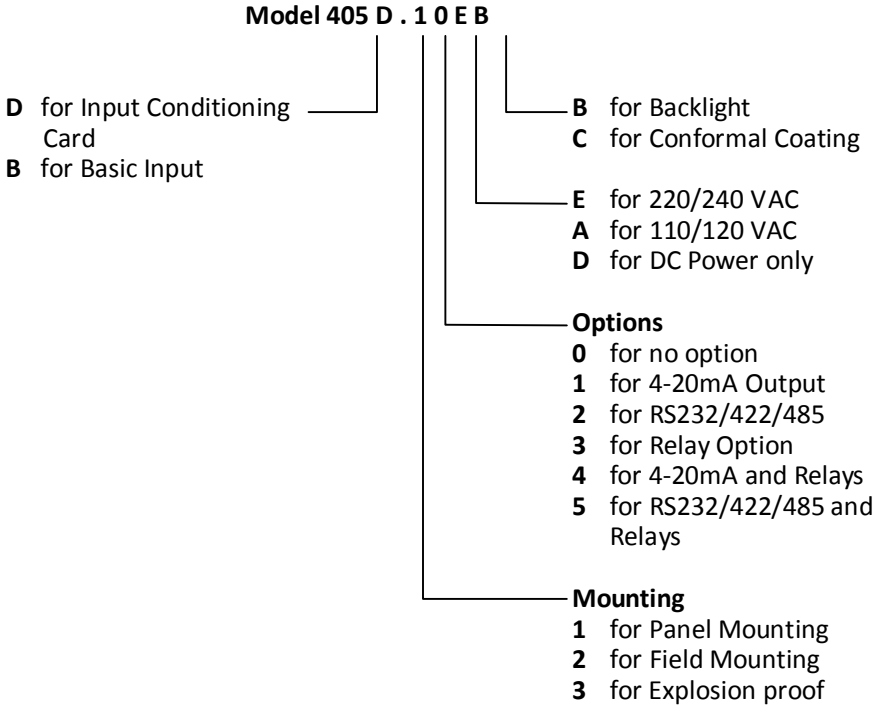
**Model 405 D . 1 0 E B**

**D** for Input Conditioning Card
**B** for Basic Input

**B** for Backlight
**C** for Conformal Coating

**E** for 220/240 VAC
**A** for 110/120 VAC
**D** for DC Power only

**Options**
**0** for no option
**1** for 4-20mA Output
**2** for RS232/422/485
**3** for Relay Option
**4** for 4-20mA and Relays
**5** for RS232/422/485 and Relays

**Mounting**
**1** for Panel Mounting
**2** for Field Mounting
**3** for Explosion proof